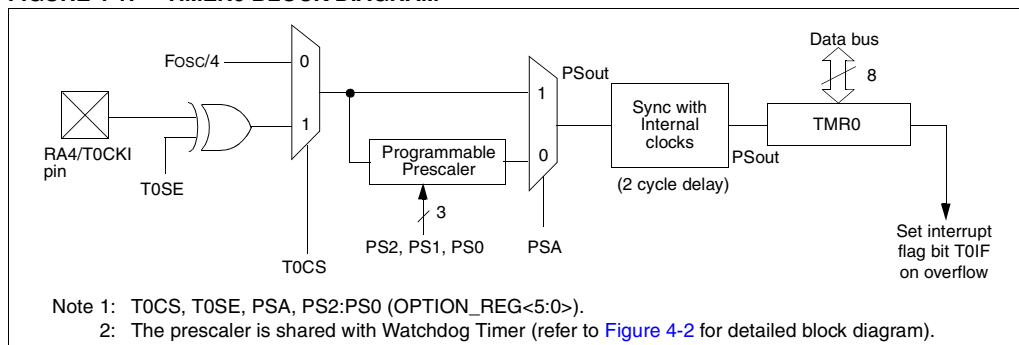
Data bus

8

Fosc/4

0

PSout

1

Sync with Internal clocks

TMR0

RA4/T0CKI pin

1

PSout

Programmable Prescaler

0

T0SE

(2 cycle delay)

3

PS2, PS1, PS0

PSA

Set interrupt flag bit T0IF on overflow

T0CS

Note 1: T0CS, T0SE, PSA, PS2:PS0 (OPTION_REG<5:0>).

2: The prescaler is shared with Watchdog Timer (refer to Figure 4-2 for detailed block diagram).